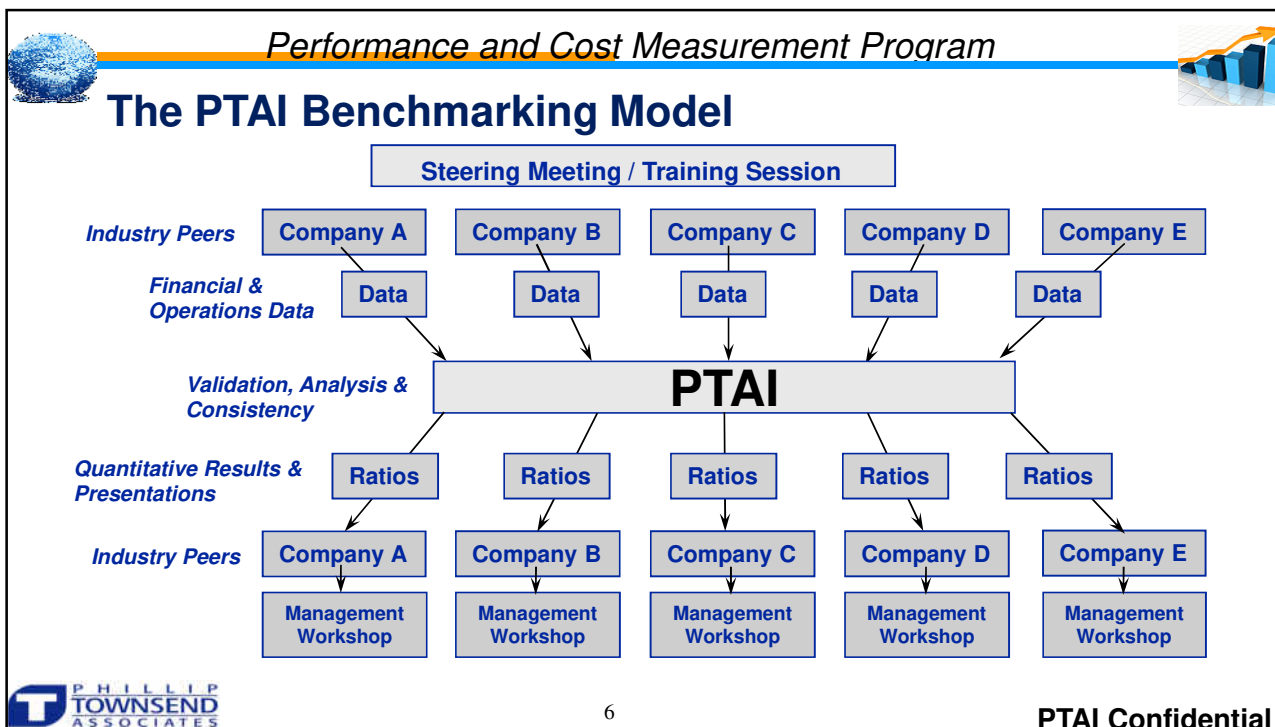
Performance and Cost Measurement Program

The PTAI Benchmarking Model

Steering Meeting / Training Session

Industry Peers

Company A

Company B

Company C

Company D

Company E

Financial & Operations Data

Data

Data

Data

Data

Data

Validation, Analysis & Consistency

PTAI

Quantitative Results & Presentations

Ratios

Ratios

Ratios

Ratios

Ratios

Industry Peers

Company A

Company B

Company C

Company D

Company E

Management Workshop

Management Workshop

Management Workshop

Management Workshop

Management Workshop

PHILLIP TOWNSEND ASSOCIATES

6

PTAI Confidential